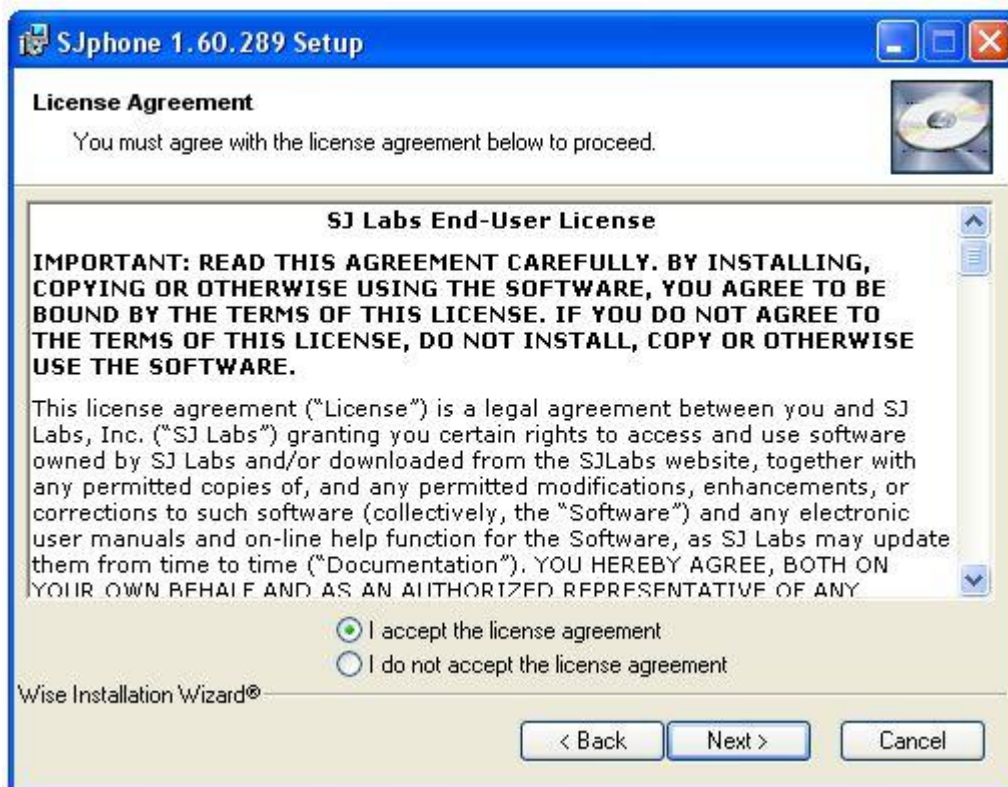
SJphone 1.60.289 Setup

License Agreement

You must agree with the license agreement below to proceed.

SJ Labs End-User License

IMPORTANT: READ THIS AGREEMENT CAREFULLY. BY INSTALLING, COPYING OR OTHERWISE USING THE SOFTWARE, YOU AGREE TO BE BOUND BY THE TERMS OF THIS LICENSE. IF YOU DO NOT AGREE TO THE TERMS OF THIS LICENSE, DO NOT INSTALL, COPY OR OTHERWISE USE THE SOFTWARE.

This license agreement ("License") is a legal agreement between you and SJ Labs, Inc. ("SJ Labs") granting you certain rights to access and use software owned by SJ Labs and/or downloaded from the SJLabs website, together with any permitted copies of, and any permitted modifications, enhancements, or corrections to such software (collectively, the "Software") and any electronic user manuals and on-line help function for the Software, as SJ Labs may update them from time to time ("Documentation"). YOU HEREBY AGREE, BOTH ON YOUR OWN BEHALF AND AS AN AUTHORIZED REPRESENTATIVE OF ANY

I accept the license agreement
I do not accept the license agreement

Wise Installation Wizard®

< Back
Next >
Cancel